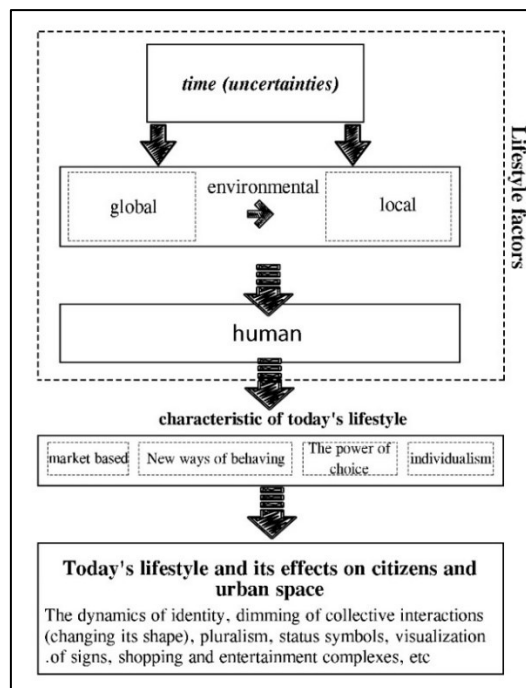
time (uncertainties)

global

environmental

local

Lifestyle factors

human

characteristic of today's lifestyle

market based

New ways of behaving

The power of choice

individualism

Today's lifestyle and its effects on citizens and urban space

The dynamics of identity, dimming of collective interactions (changing its shape), pluralism, status symbols, visualization .of signs, shopping and entertainment complexes, etc